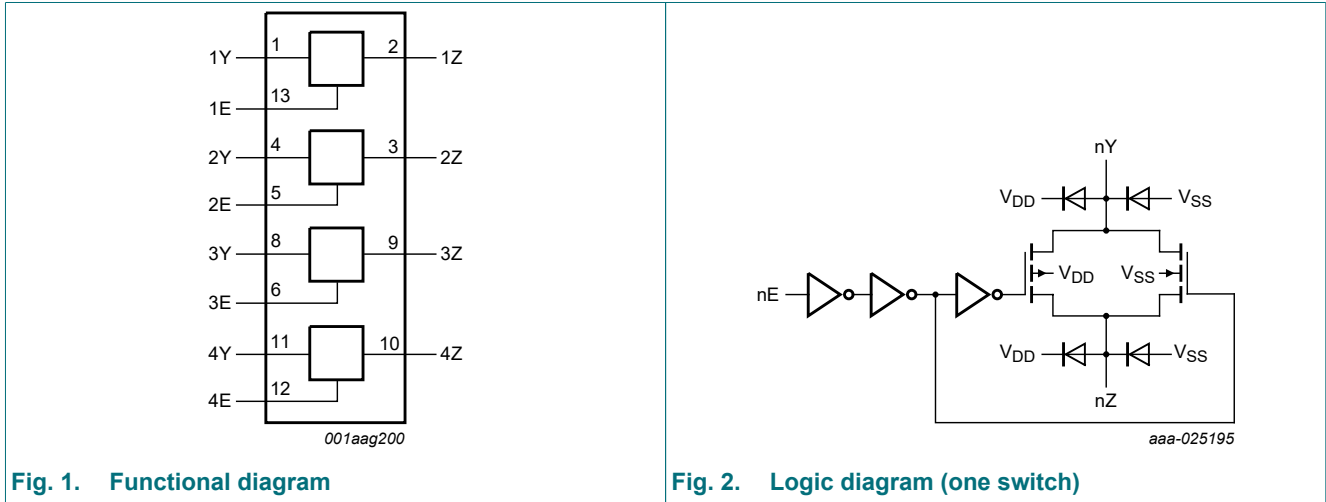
1Y 1 2 1Z
13
1E
2Y 4 3 2Z
5
2E
3Y 8 9 3Z
6
3E
4Y 11 10 4Z
12
4E

001aag200

Fig. 1. Functional diagram

nY
$V_{DD}$ $V_{SS}$
nE $V_{DD}$ $V_{SS}$
$V_{DD}$ $V_{SS}$
nZ

aaa-025195

Fig. 2. Logic diagram (one switch)